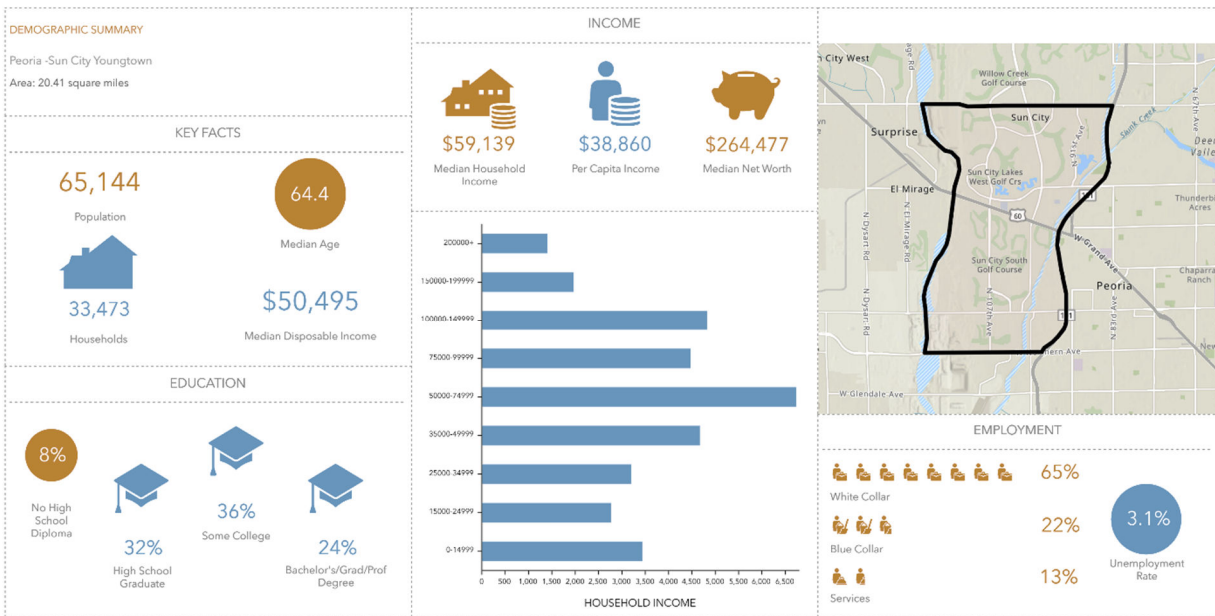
DEMOGRAPHIC SUMMARY

Peoria -Sun City Youngtown

Area: 20.41 square miles

KEY FACTS

65,144

Population

64.4

Median Age

33,473

Households

$50,495

Median Disposable Income

EDUCATION

8%

No High School Diploma

32%

High School Graduate

36%

Some College

24%

Bachelor's/Grad/Prof Degree

INCOME

$59,139

Median Household Income

$38,860

Per Capita Income

$264,477

Median Net Worth

200000+
150000-199999
100000-149999
75000-99999
50000-74999
35000-49999
25000-34999
15000-24999
0-14999

0 500 1,000 1,500 2,000 2,500 3,000 3,500 4,000 4,500 5,000 5,500 6,000 6,500

HOUSEHOLD INCOME

n City West
Willow Creek Golf Course
Sun City
Surprise
Sun City Lakes West Golf Crs
El Mirage
60
Sun City South Golf Course
W Grand Ave
Peoria
Thunderbi Acres
Chaparra Ranch
N Dysart Rd
N El Mirage Rd
N 99th Ave
N 107th Ave
N 91st Ave
N 83rd Ave
N 75th Ave
W Glendale Ave
Deer Valle
New
ern Ave

EMPLOYMENT

65%

White Collar

22%

Blue Collar

13%

Services

3.1%

Unemployment Rate